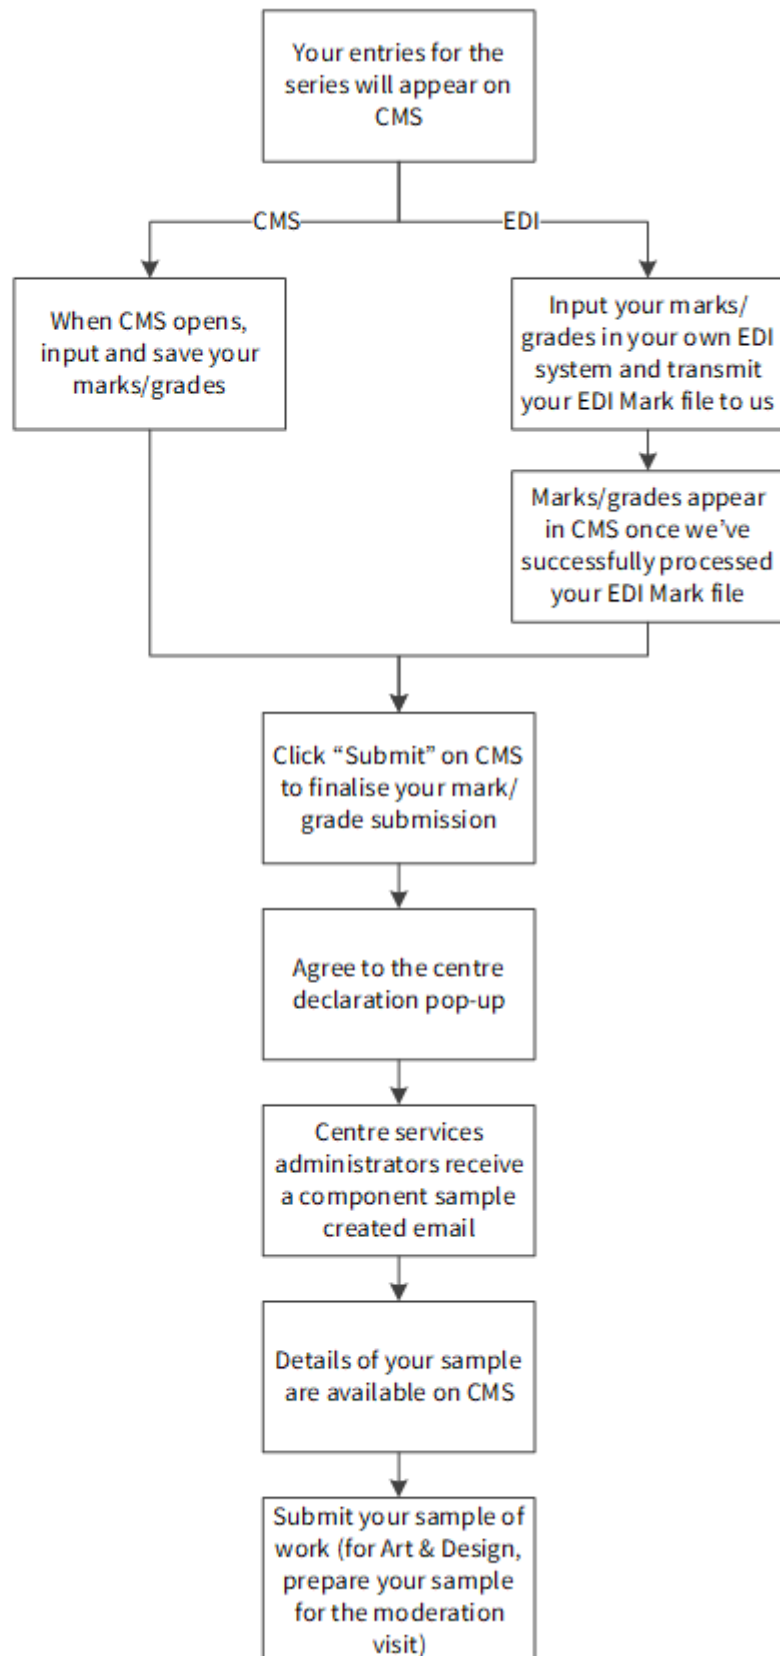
Your entries for the series will appear on CMS

CMS

EDI

When CMS opens, input and save your marks/grades

Input your marks/grades in your own EDI system and transmit your EDI Mark file to us

Marks/grades appear in CMS once we've successfully processed your EDI Mark file

Click "Submit" on CMS to finalise your mark/grade submission

Agree to the centre declaration pop-up

Centre services administrators receive a component sample created email

Details of your sample are available on CMS

Submit your sample of work (for Art & Design, prepare your sample for the moderation visit)